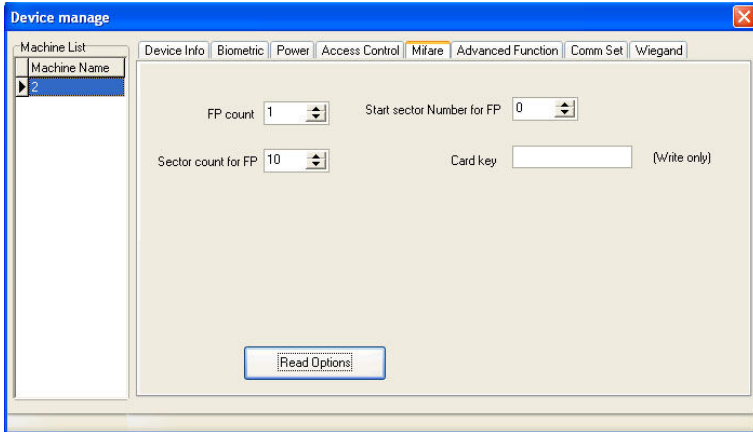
Device manage

Machine List

| Machine Name |
|---|
| 2 |

Device Info | Biometric | Power | Access Control | Mifare | Advanced Function | Comm Set | Wiegand

FP count 1

Start sector Number for FP 0

Sector count for FP 10

Card key (Write only)

Read Options